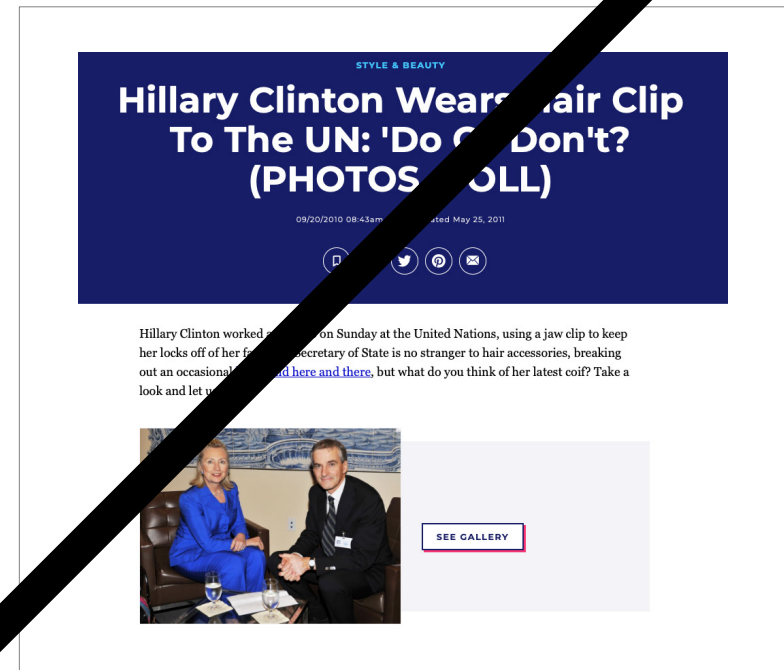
STYLE & BEAUTY

Hillary Clinton Wears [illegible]air Clip To The UN: 'Do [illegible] Don't? (PHOTOS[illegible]OLL)

09/20/2010 08:43am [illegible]ated May 25, 2011

Hillary Clinton worked a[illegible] on Sunday at the United Nations, using a jaw clip to keep her locks off of her fa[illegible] Secretary of State is no stranger to hair accessories, breaking out an occasional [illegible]d here and there, but what do you think of her latest coif? Take a look and let u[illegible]

SEE GALLERY